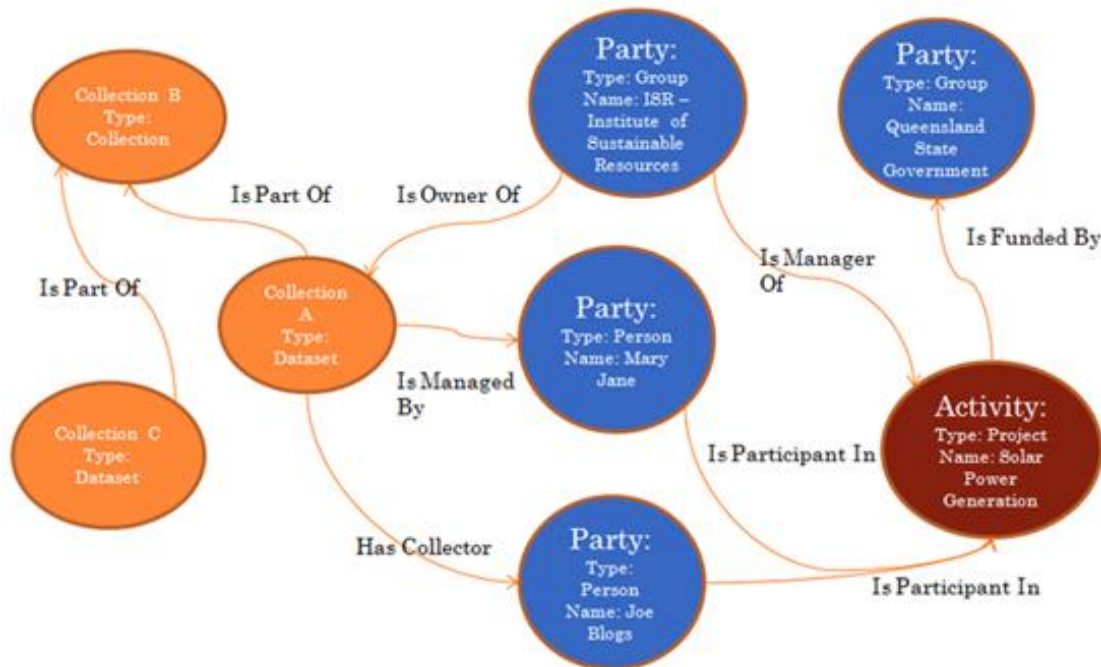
Collection B
Type:
Collection

Is Part Of

Is Part Of

Collection C
Type:
Dataset

Is Owner Of

Party:
Type: Group
Name: ISR – Institute of Sustainable Resources

Party:
Type: Group
Name: Queensland State Government

Is Funded By

Is Manager Of

Collection A
Type:
Dataset

Party:
Type: Person
Name: Mary Jane

Is Managed By

Is Participant In

Activity:
Type: Project
Name: Solar Power Generation

Has Collector

Party:
Type: Person
Name: Joe Blogs

Is Participant In